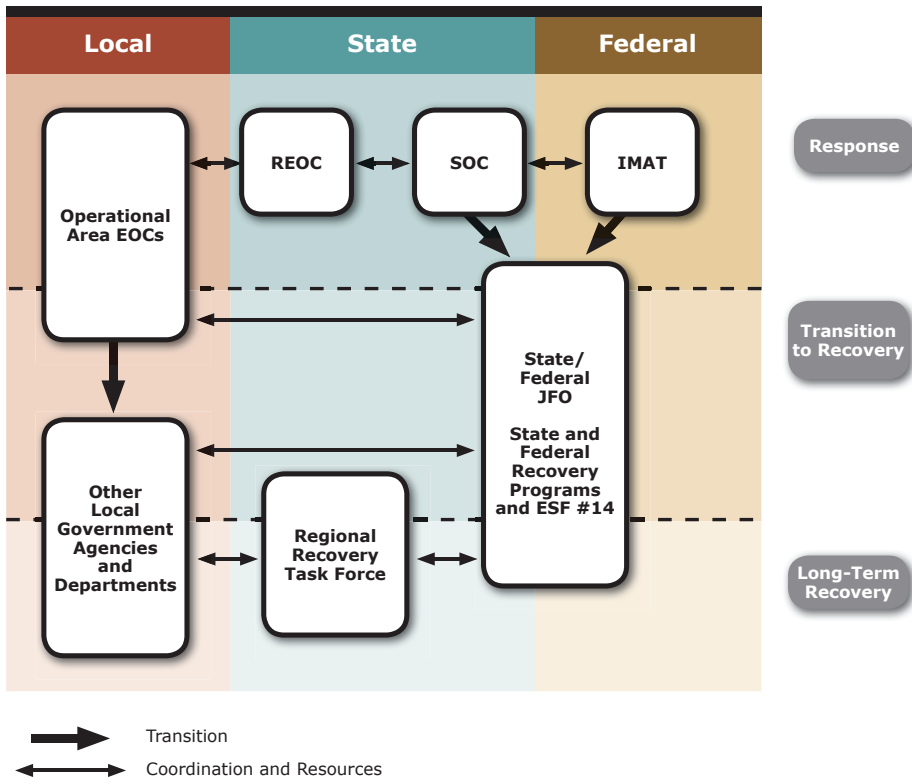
Local

State

Federal

Response

Operational Area EOCs

REOC

SOC

IMAT

Transition to Recovery

State/ Federal JFO

State and Federal Recovery Programs and ESF #14

Other Local Government Agencies and Departments

Regional Recovery Task Force

Long-Term Recovery

Transition

Coordination and Resources